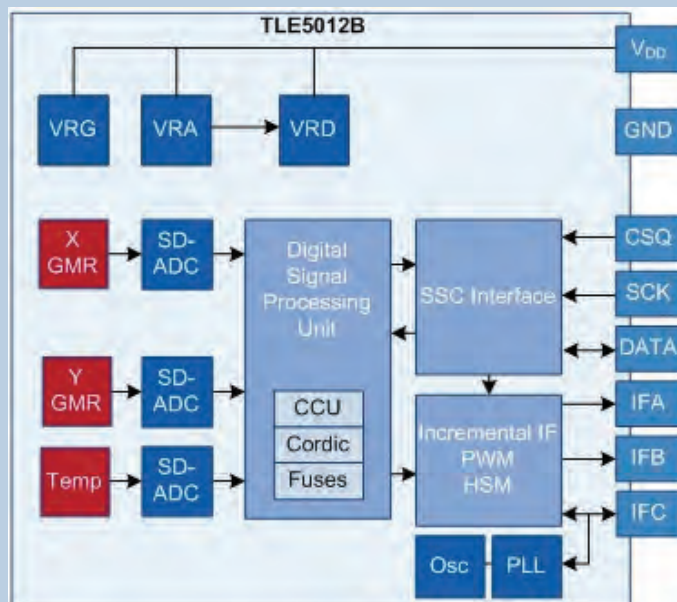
TLE5012B

$V_{DD}$

VRG

VRA

VRD

GND

X GMR

SD-ADC

Digital Signal Processing Unit

SSC Interface

CSQ

SCK

DATA

Y GMR

SD-ADC

CCU

Cordic

Fuses

Incremental IF PWM HSM

IFA

IFB

IFC

Temp

SD-ADC

Osc

PLL